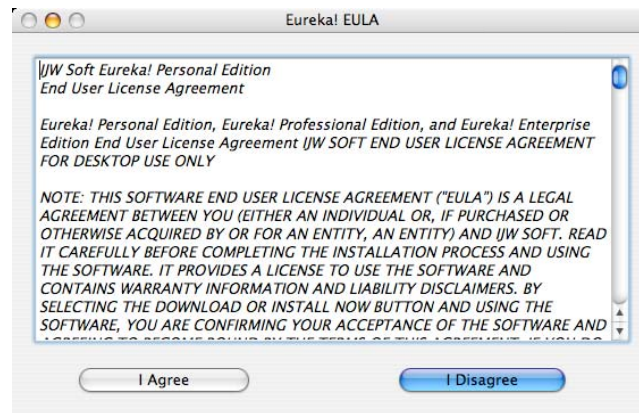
Eureka! EULA

IJW Soft Eureka! Personal Edition
End User License Agreement

Eureka! Personal Edition, Eureka! Professional Edition, and Eureka! Enterprise Edition End User License Agreement IJW SOFT END USER LICENSE AGREEMENT FOR DESKTOP USE ONLY

NOTE: THIS SOFTWARE END USER LICENSE AGREEMENT ("EULA") IS A LEGAL AGREEMENT BETWEEN YOU (EITHER AN INDIVIDUAL OR, IF PURCHASED OR OTHERWISE ACQUIRED BY OR FOR AN ENTITY, AN ENTITY) AND IJW SOFT. READ IT CAREFULLY BEFORE COMPLETING THE INSTALLATION PROCESS AND USING THE SOFTWARE. IT PROVIDES A LICENSE TO USE THE SOFTWARE AND CONTAINS WARRANTY INFORMATION AND LIABILITY DISCLAIMERS. BY SELECTING THE DOWNLOAD OR INSTALL NOW BUTTON AND USING THE SOFTWARE, YOU ARE CONFIRMING YOUR ACCEPTANCE OF THE SOFTWARE AND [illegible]

I Agree

I Disagree